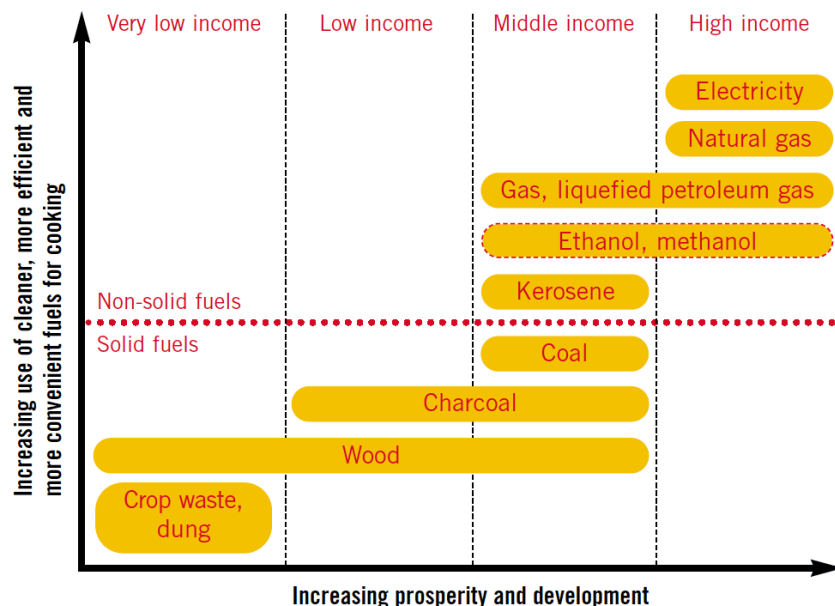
Very low income
Low income
Middle income
High income

Increasing use of cleaner, more efficient and more convenient fuels for cooking

Electricity
Natural gas
Gas, liquefied petroleum gas
Ethanol, methanol
Kerosene
Non-solid fuels
Solid fuels
Coal
Charcoal
Wood
Crop waste, dung

Increasing prosperity and development